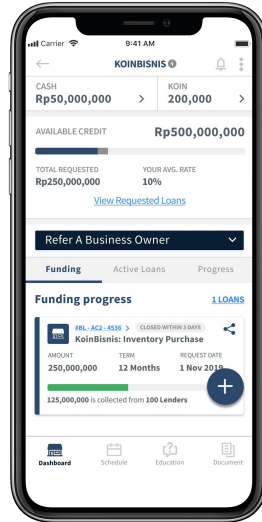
Carrier 9:41 AM

KOINBISNIS

CASH
Rp50,000,000 >

KOIN
200,000 >

AVAILABLE CREDIT Rp500,000,000

TOTAL REQUESTED
Rp250,000,000

YOUR AVG. RATE
10%

View Requested Loans

Refer A Business Owner

Funding Active Loans Progress

Funding progress 1 LOANS

#BL - AC2 - 4536 > CLOSED WITHIN 3 DAYS
KoinBisnis: Inventory Purchase

AMOUNT
250,000,000

TERM
12 Months

REQUEST DATE
1 Nov 2019

125,000,000 is collected from 100 Lenders

Dashboard Schedule Education Document